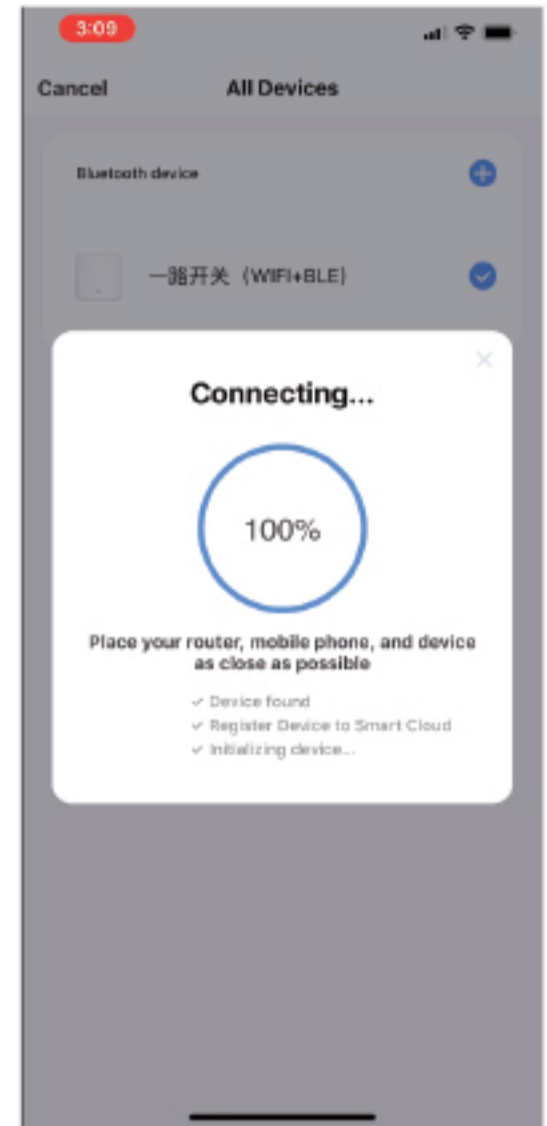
3:09

Cancel All Devices

Bluetooth device

一路开关（WIFI+BLE）

Connecting...

100%

Place your router, mobile phone, and device as close as possible

✓ Device found
✓ Register Device to Smart Cloud
✓ Initializing device...